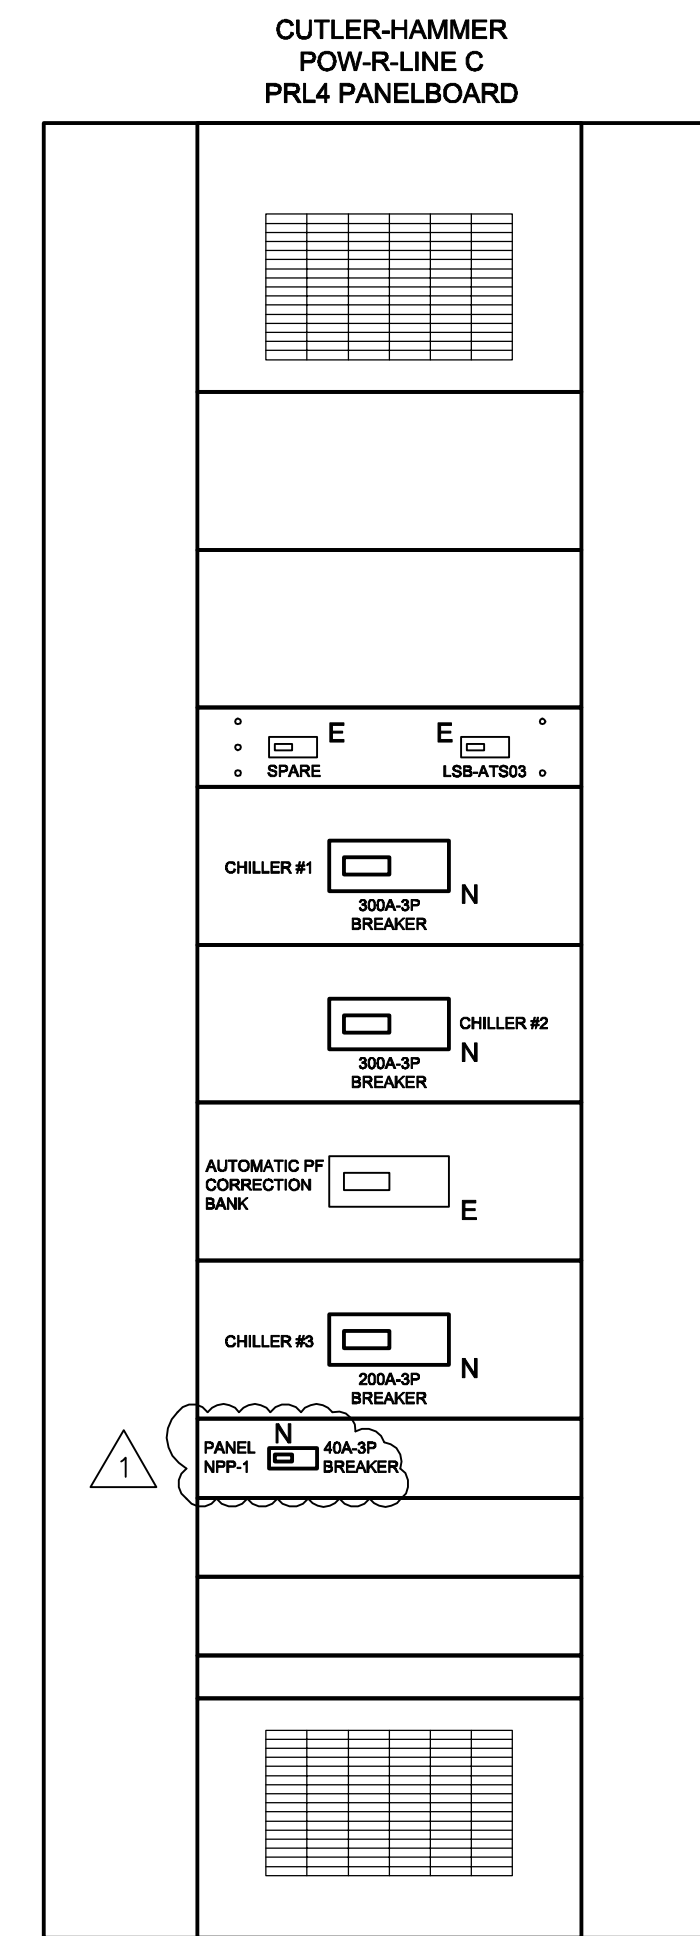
CUTLER-HAMMER
POW-R-LINE C
PRL4 PANELBOARD

E
SPARE

E
LSB-ATS03

CHILLER #1
300A-3P
BREAKER
N

CHILLER #2
300A-3P
BREAKER
N

AUTOMATIC PF
CORRECTION
BANK
E

CHILLER #3
200A-3P
BREAKER
N

1
PANEL
NPP-1
N
40A-3P
BREAKER